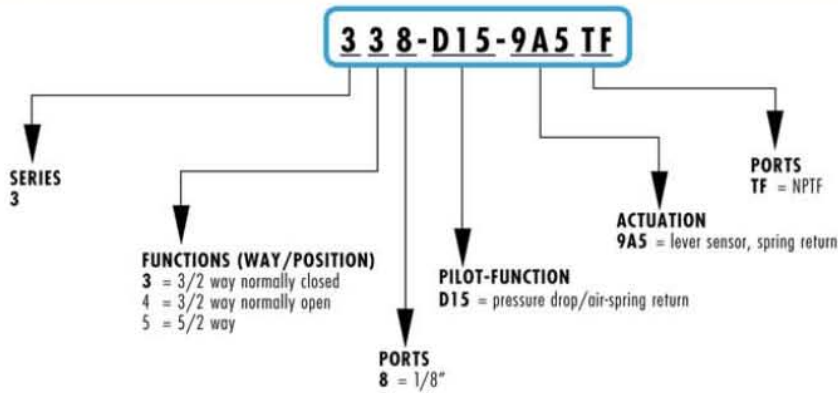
3 3 8-D15-9A5 TF

SERIES
3

FUNCTIONS (WAY/POSITION)
3 = 3/2 way normally closed
4 = 3/2 way normally open
5 = 5/2 way

PORTS
8 = 1/8"

PILOT-FUNCTION
D15 = pressure drop/air-spring return

ACTUATION
9A5 = lever sensor, spring return

PORTS
TF = NPTF